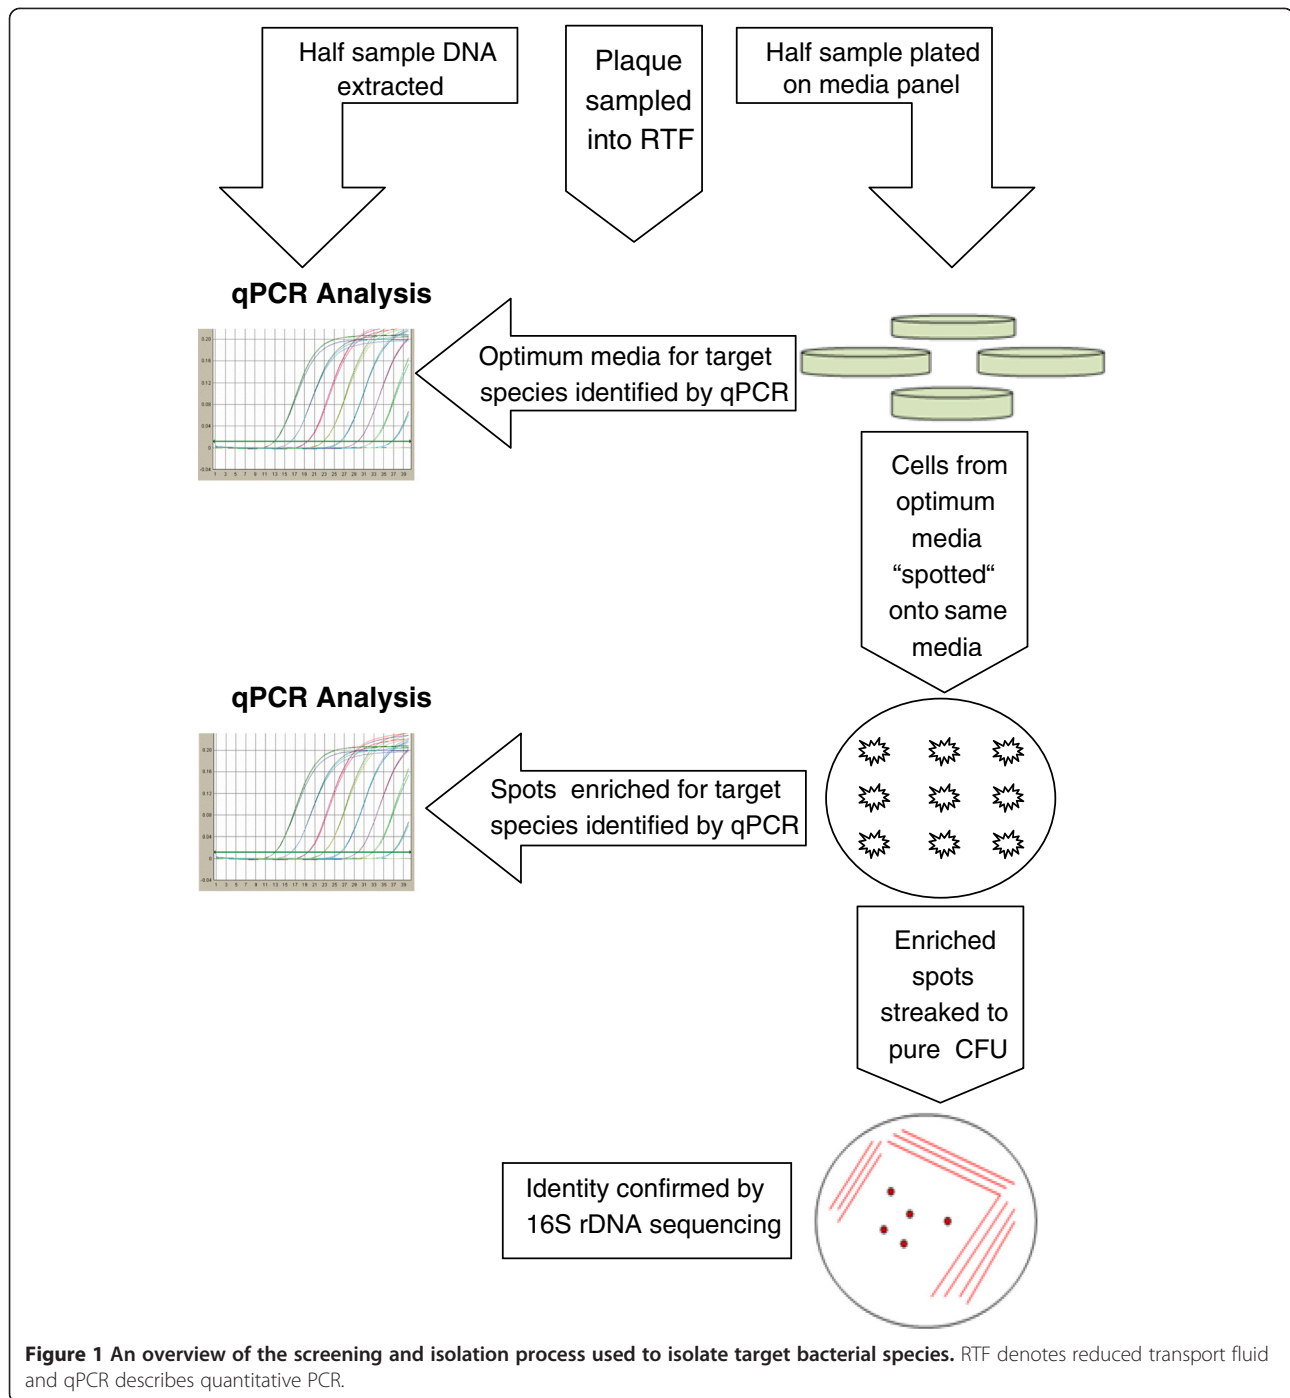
Half sample DNA extracted

Plaque sampled into RTF

Half sample plated on media panel

qPCR Analysis

Optimum media for target species identified by qPCR

Cells from optimum media “spotted“ onto same media

qPCR Analysis

Spots enriched for target species identified by qPCR

Enriched spots streaked to pure CFU

Identity confirmed by 16S rDNA sequencing

**Figure 1 An overview of the screening and isolation process used to isolate target bacterial species.** RTF denotes reduced transport fluid and qPCR describes quantitative PCR.